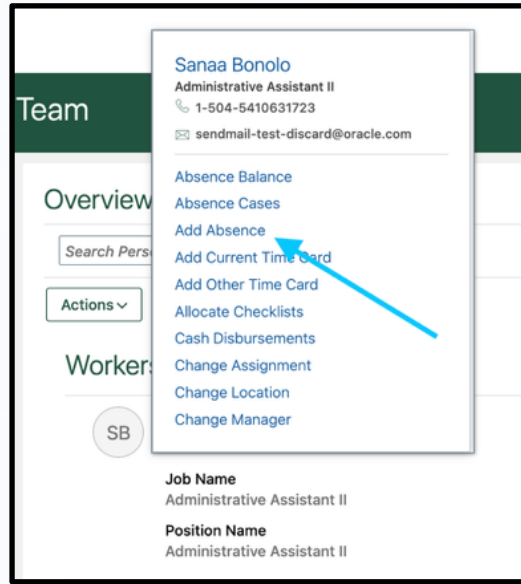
Team

Overview

Search Pers

Actions

Workers

SB

Sanaa Bonolo
Administrative Assistant II
1-504-5410631723
sendmail-test-discard@oracle.com

Absence Balance
Absence Cases
Add Absence
Add Current Time Card
Add Other Time Card
Allocate Checklists
Cash Disbursements
Change Assignment
Change Location
Change Manager

Job Name
Administrative Assistant II

Position Name
Administrative Assistant II